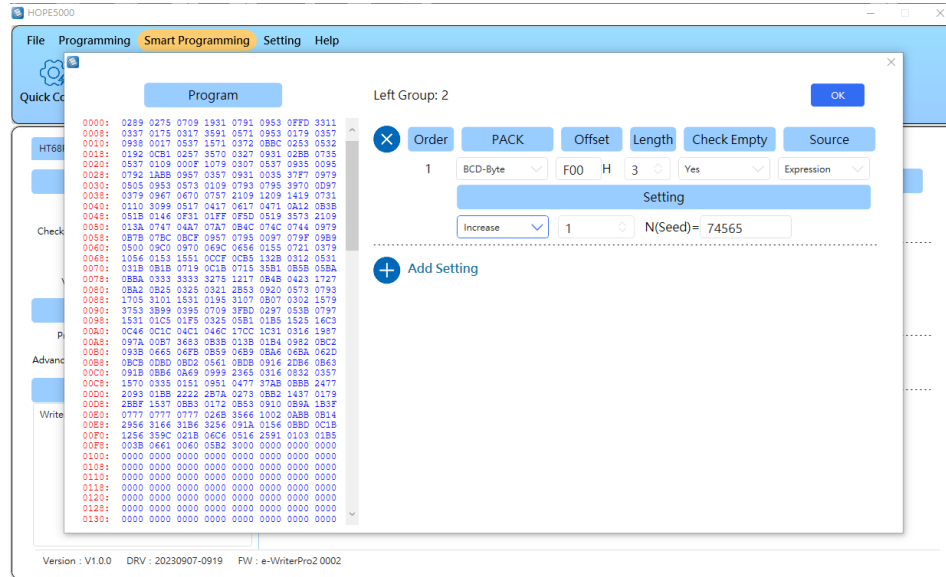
HOPE5000

File Programming Smart Programming Setting Help

Quick Co

HT68

Check

Advanc

Write

Program

0000: 0289 0275 0709 1931 0791 0953 0FFD 3311
0008: 0337 0175 0317 3591 0571 0953 0179 0357
0010: 0938 0017 0537 1571 0372 0BBC 0253 0532
0018: 0192 0CB1 0257 3570 0327 0931 02BB 0735
0020: 0537 0109 000F 1079 0307 0537 0935 0095
0028: 0792 1ABB 0957 0357 0931 0035 37F7 0979
0030: 0505 0953 0573 0109 0793 0795 3970 0D97
0038: 0379 0967 0670 0757 2109 1209 1419 0731
0040: 0110 3099 0517 0417 0617 0471 0A12 0B3B
0048: 051B 0146 0F31 01FF 0F5D 0519 3573 2109
0050: 013A 0747 04A7 07A7 0B4C 074C 0744 0979
0058: 0B7B 07BC 0BCF 0957 0795 0097 079F 09B9
0060: 0500 09C0 0970 069C 0656 0155 0721 0379
0068: 1056 0153 1551 0CCF 0CB5 132B 0312 0531
0070: 031B 0B1B 0719 0C1B 0715 35B1 0B5B 05BA
0078: 0BBA 0333 3333 3275 1217 0B4B 0423 1727
0080: 0BA2 0B25 0325 0321 2B53 0920 0573 0793
0088: 1705 3101 1531 0195 3107 0B07 0302 1579
0090: 3753 3B99 0395 0709 3FBD 0297 053B 0797
0098: 1531 01C5 01F5 0325 05B1 01B5 1525 16C3
00A0: 0C46 0C1C 04C1 046C 17CC 1C31 0316 1987
00A8: 097A 00B7 3683 0B3B 013B 01B4 0982 0BC2
00B0: 093B 0665 06FB 0B59 06B9 0BA6 06BA 062D
00B8: 0BCB 0DBD 0BD2 0561 0BDB 0916 2DB6 0B63
00C0: 091B 0BB6 0A69 0999 2365 0316 0832 0357
00C8: 1570 0335 0151 0951 0477 37AB 0BBB 2477
00D0: 2093 01BB 2222 2B7A 0273 0BB2 1437 0179
00D8: 2BBF 1537 0BB3 0172 0B53 0910 0B9A 1B3F
00E0: 0777 0777 0777 026B 3566 1002 0ABB 0B14
00E8: 2956 3166 31B6 3256 091A 0156 0BBD 0C1B
00F0: 1256 359C 021B 0BC6 0516 2591 0103 01B5
00F8: 003B 0661 0060 05B2 3000 0000 0000 0000
0100: 0000 0000 0000 0000 0000 0000 0000 0000
0108: 0000 0000 0000 0000 0000 0000 0000 0000
0110: 0000 0000 0000 0000 0000 0000 0000 0000
0118: 0000 0000 0000 0000 0000 0000 0000 0000
0120: 0000 0000 0000 0000 0000 0000 0000 0000
0128: 0000 0000 0000 0000 0000 0000 0000 0000
0130: 0000 0000 0000 0000 0000 0000 0000 0000

Left Group: 2

OK

| Order | PACK | Offset | Length | Check Empty | Source |
|---|---|---|---|---|---|
| 1 | BCD-Byte | F00 H | 3 | Yes | Expression |

Setting

Increase 1 N(Seed)= 74565

Add Setting

Version : V1.0.0 DRV : 20230907-0919 FW : e-WriterPro2 0002